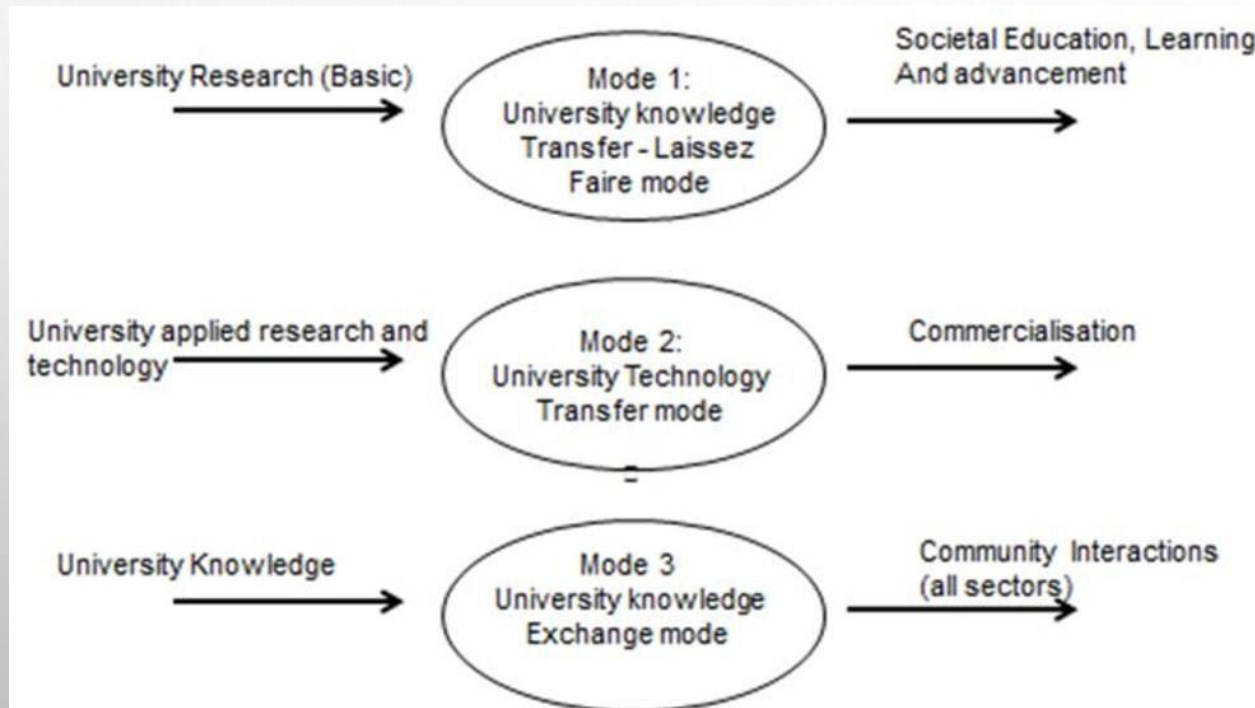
University Research (Basic)

Mode 1:
University knowledge
Transfer - Laissez
Faire mode

Societal Education, Learning
And advancement

University applied research and technology

Mode 2:
University Technology
Transfer mode

Commercialisation

University Knowledge

Mode 3
University knowledge
Exchange mode

Community Interactions
(all sectors)